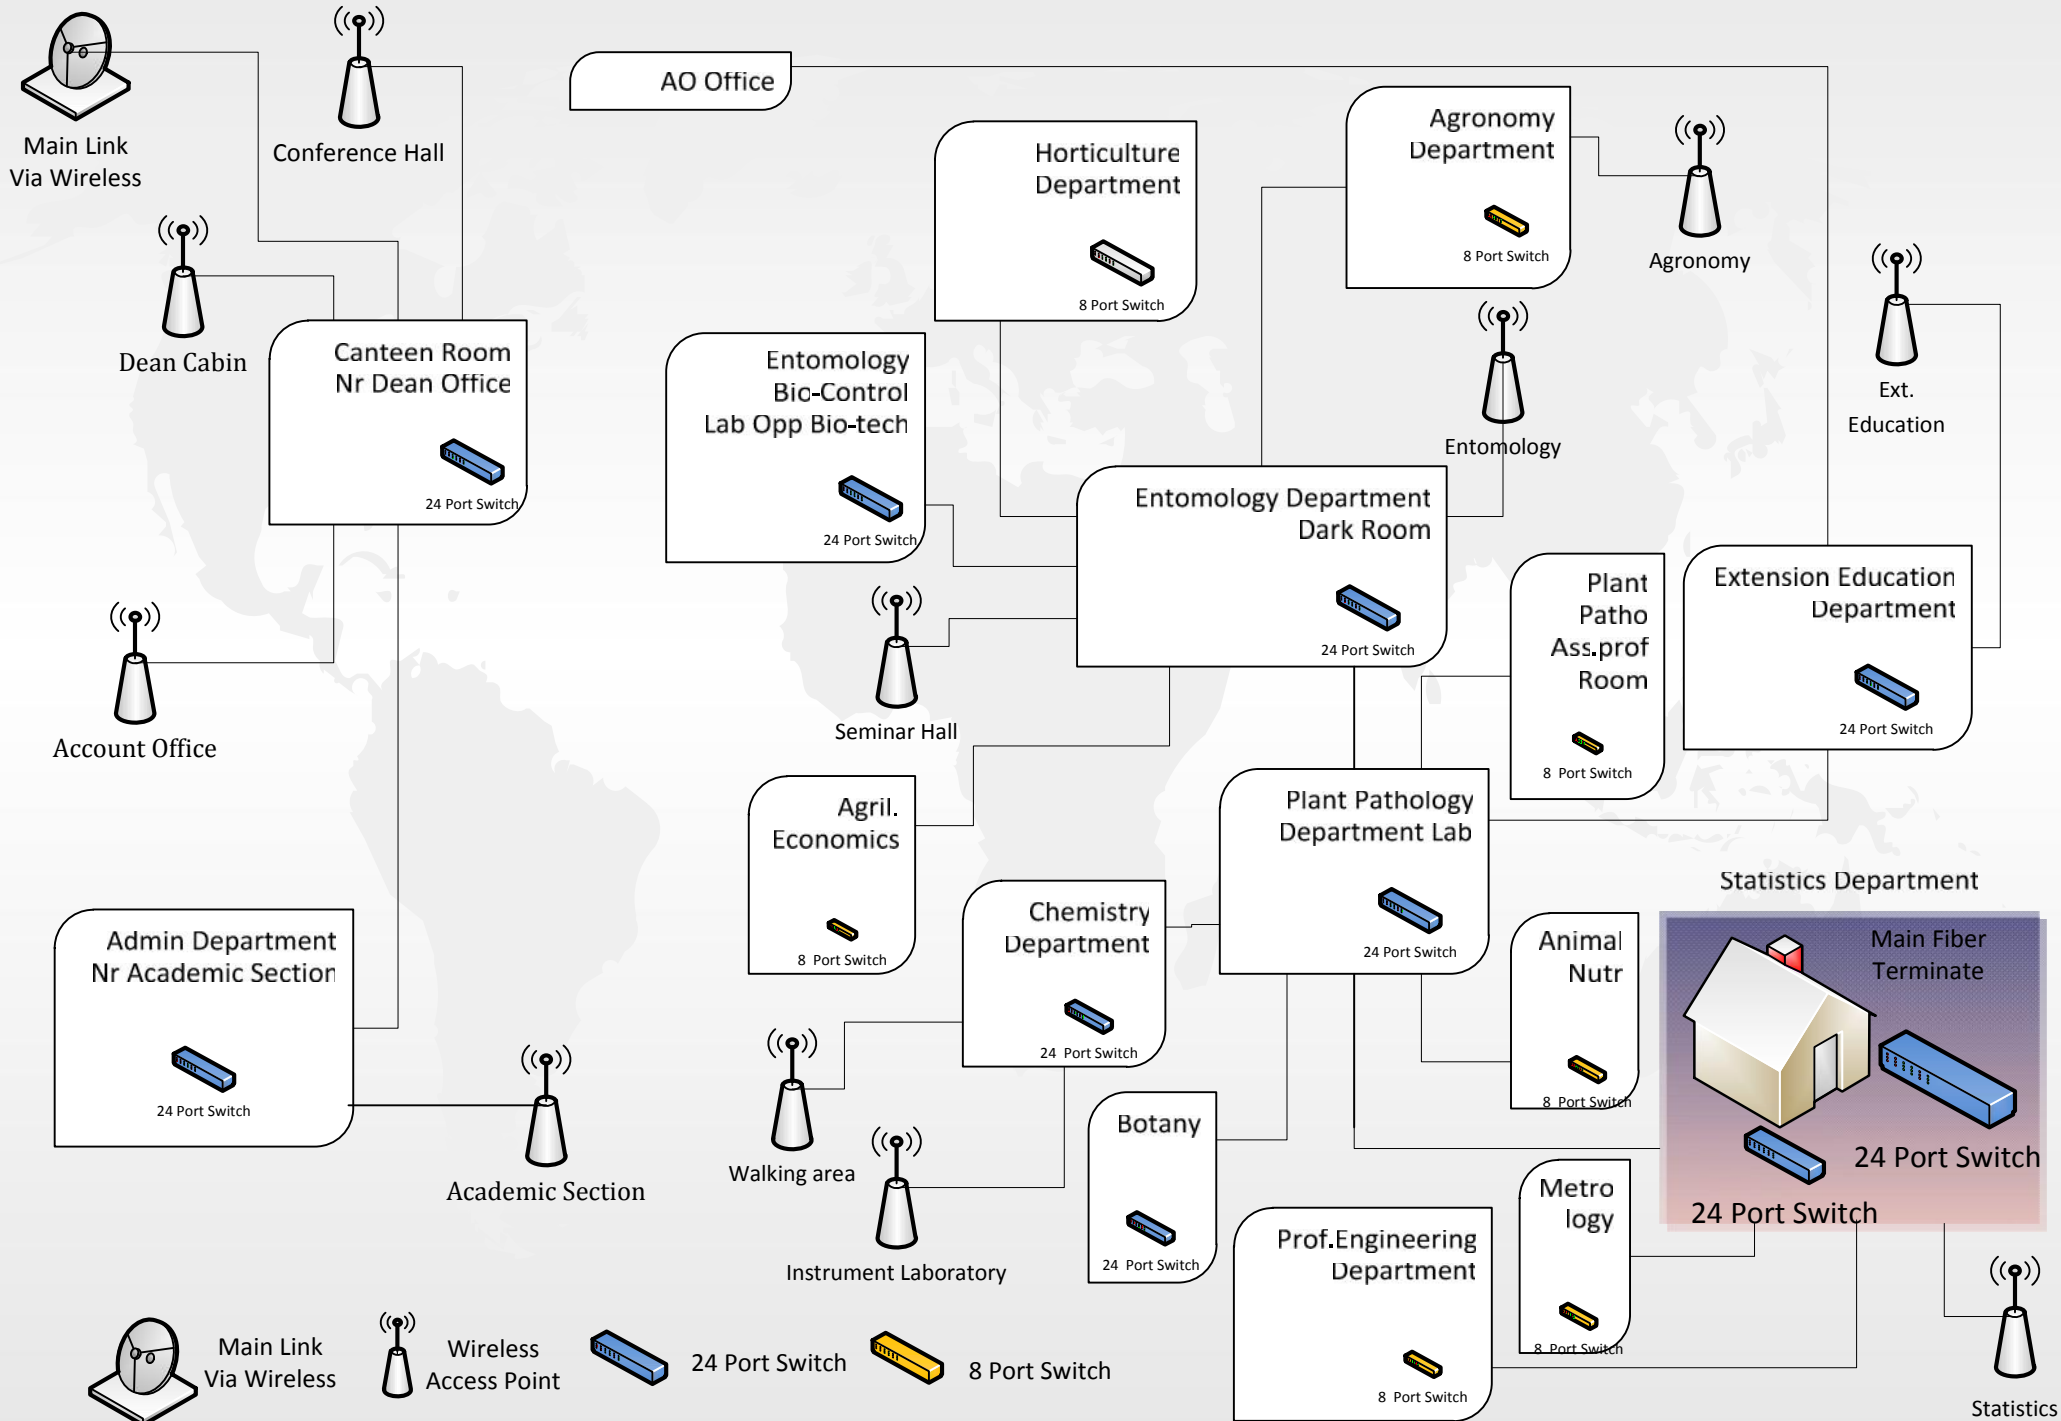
Main Link Via Wireless

Conference Hall

AO Office

Horticulture Department

8 Port Switch

Agronomy Department

8 Port Switch

Agronomy

Dean Cabin

Canteen Room Nr Dean Office

24 Port Switch

Entomology Bio-Control Lab Opp Bio-tech

24 Port Switch

Entomology

Ext. Education

Entomology Department Dark Room

24 Port Switch

Account Office

Seminar Hall

Plant Patho Ass.prof Room

8 Port Switch

Extension Education Department

24 Port Switch

Agril. Economics

8 Port Switch

Plant Pathology Department Lab

24 Port Switch

Statistics Department

Main Fiber Terminate

Admin Department Nr Academic Section

24 Port Switch

Chemistry Department

24 Port Switch

Animal Nutr

8 Port Switch

24 Port Switch

24 Port Switch

Academic Section

Walking area

Botany

24 Port Switch

Instrument Laboratory

Metro logy

8 Port Switch

Prof.Engineering Department

8 Port Switch

Statistics

Main Link Via Wireless

Wireless Access Point

24 Port Switch

8 Port Switch